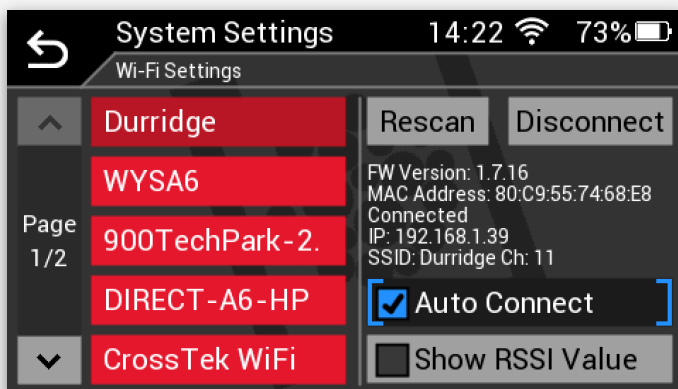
System Settings 14:22 73%
Wi-Fi Settings

Page 1/2

Durridge
WYSA6
900TechPark-2.
DIRECT-A6-HP
CrossTek WiFi

Rescan Disconnect

FW Version: 1.7.16
MAC Address: 80:C9:55:74:68:E8
Connected
IP: 192.168.1.39
SSID: Durridge Ch: 11

Auto Connect
Show RSSI Value